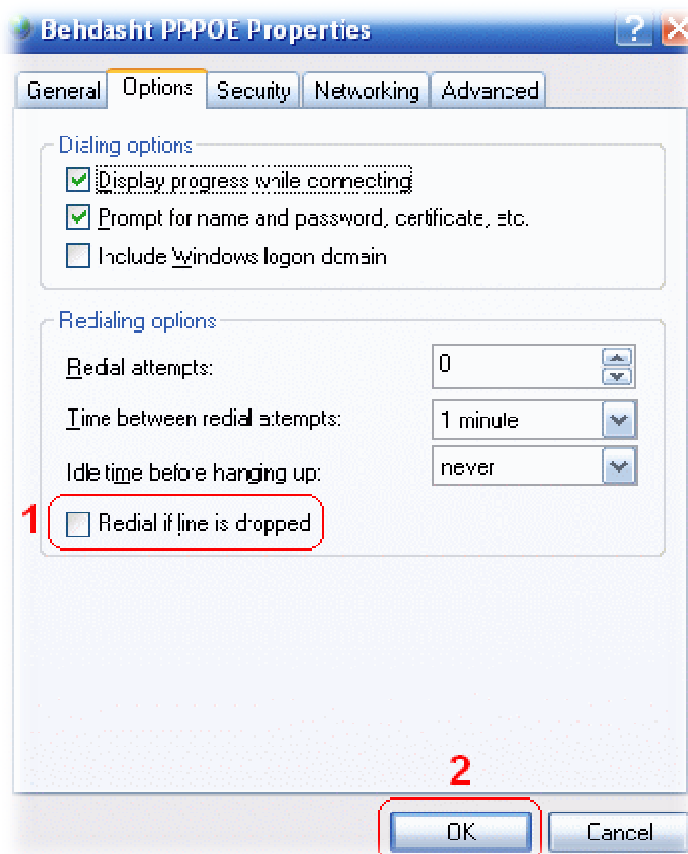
Behdasht PPPOE Properties

?

General | Options | Security | Networking | Advanced

Dialing options

Display progress while connecting

Prompt for name and password, certificate, etc.

Include Windows logon domain

Redialing options

Redial attempts: 0

Time between redial attempts: 1 minute

Idle time before hanging up: never

1

Redial if line is dropped

2

OK

Cancel